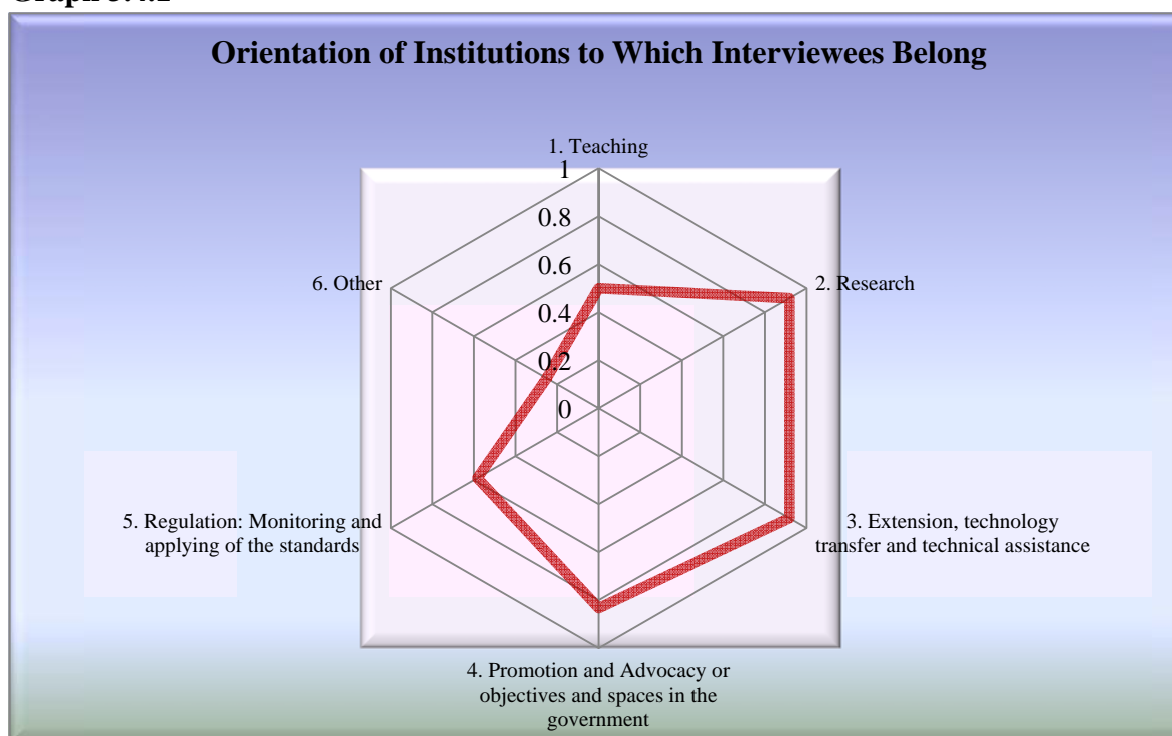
Orientation of Institutions to Which Interviewees Belong

1. Teaching

1
0.8
0.6
0.4
0.2
0

2. Research

3. Extension, technology transfer and technical assistance

4. Promotion and Advocacy or objectives and spaces in the government

5. Regulation: Monitoring and applying of the standards

6. Other